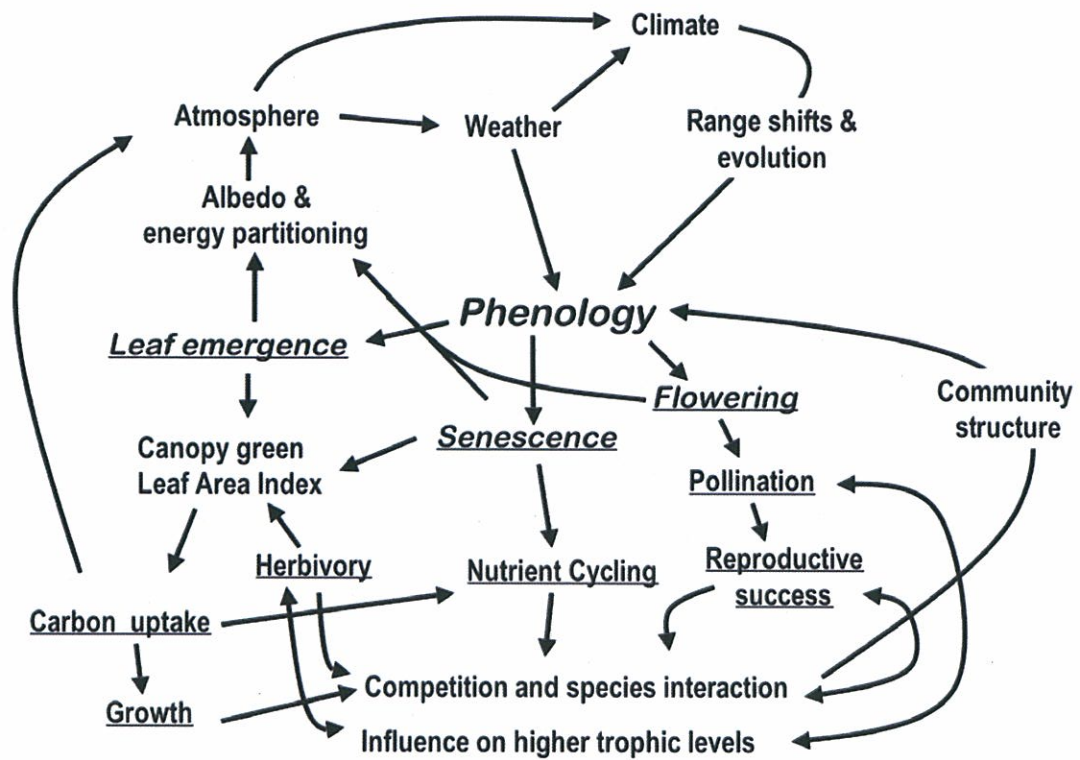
Climate

Atmosphere

Weather

Range shifts & evolution

Albedo & energy partitioning

Phenology

Leaf emergence

Flowering

Community structure

Canopy green Leaf Area Index

Senescence

Pollination

Herbivory

Nutrient Cycling

Reproductive success

Carbon uptake

Growth

Competition and species interaction

Influence on higher trophic levels